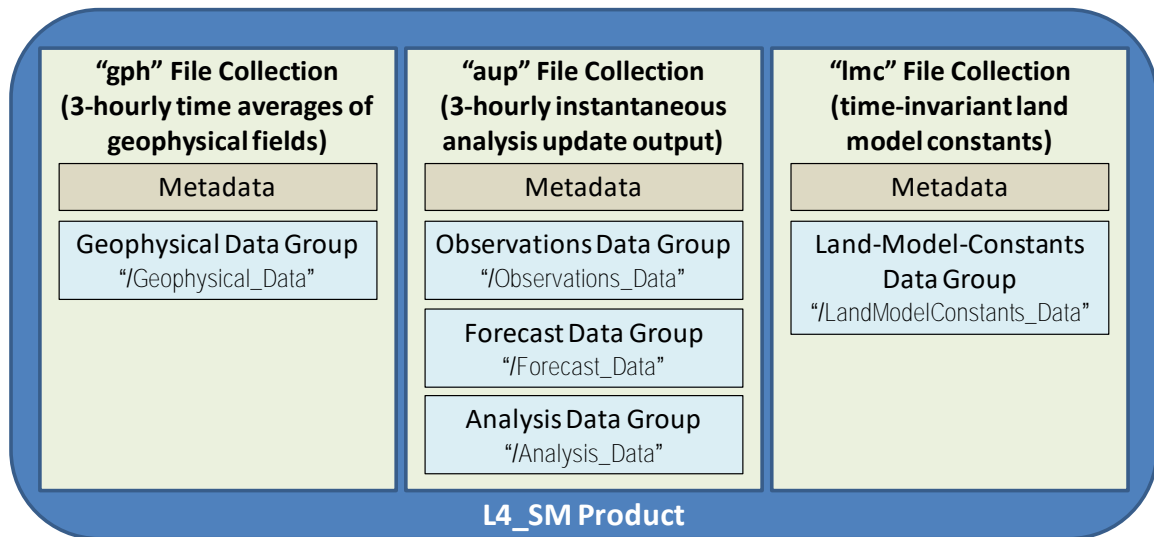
"gph" File Collection (3-hourly time averages of geophysical fields)

Metadata

Geophysical Data Group
"/Geophysical_Data"

"aup" File Collection (3-hourly instantaneous analysis update output)

Metadata

Observations Data Group
"/Observations_Data"

Forecast Data Group
"/Forecast_Data"

Analysis Data Group
"/Analysis_Data"

"lmc" File Collection (time-invariant land model constants)

Metadata

Land-Model-Constants Data Group
"/LandModelConstants_Data"

L4_SM Product